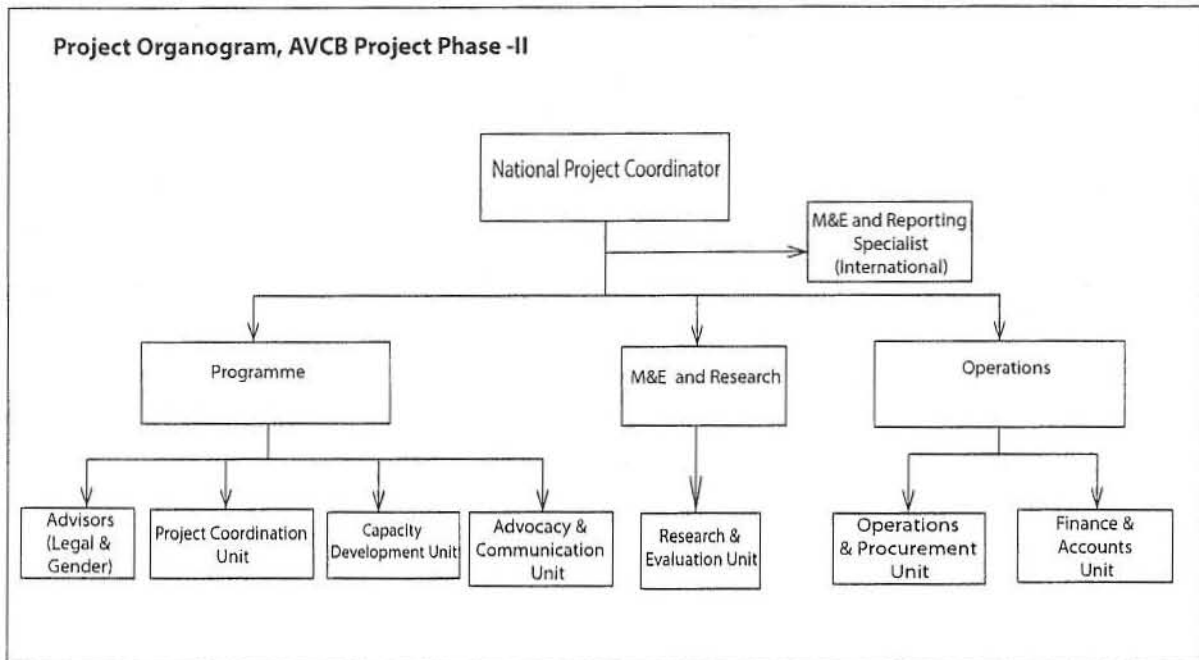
Project Organogram, AVCB Project Phase -II

National Project Coordinator

M&E and Reporting Specialist (International)

Programme

M&E and Research

Operations

Advisors (Legal & Gender)

Project Coordination Unit

Capacity Development Unit

Advocacy & Communication Unit

Research & Evaluation Unit

Operations & Procurement Unit

Finance & Accounts Unit